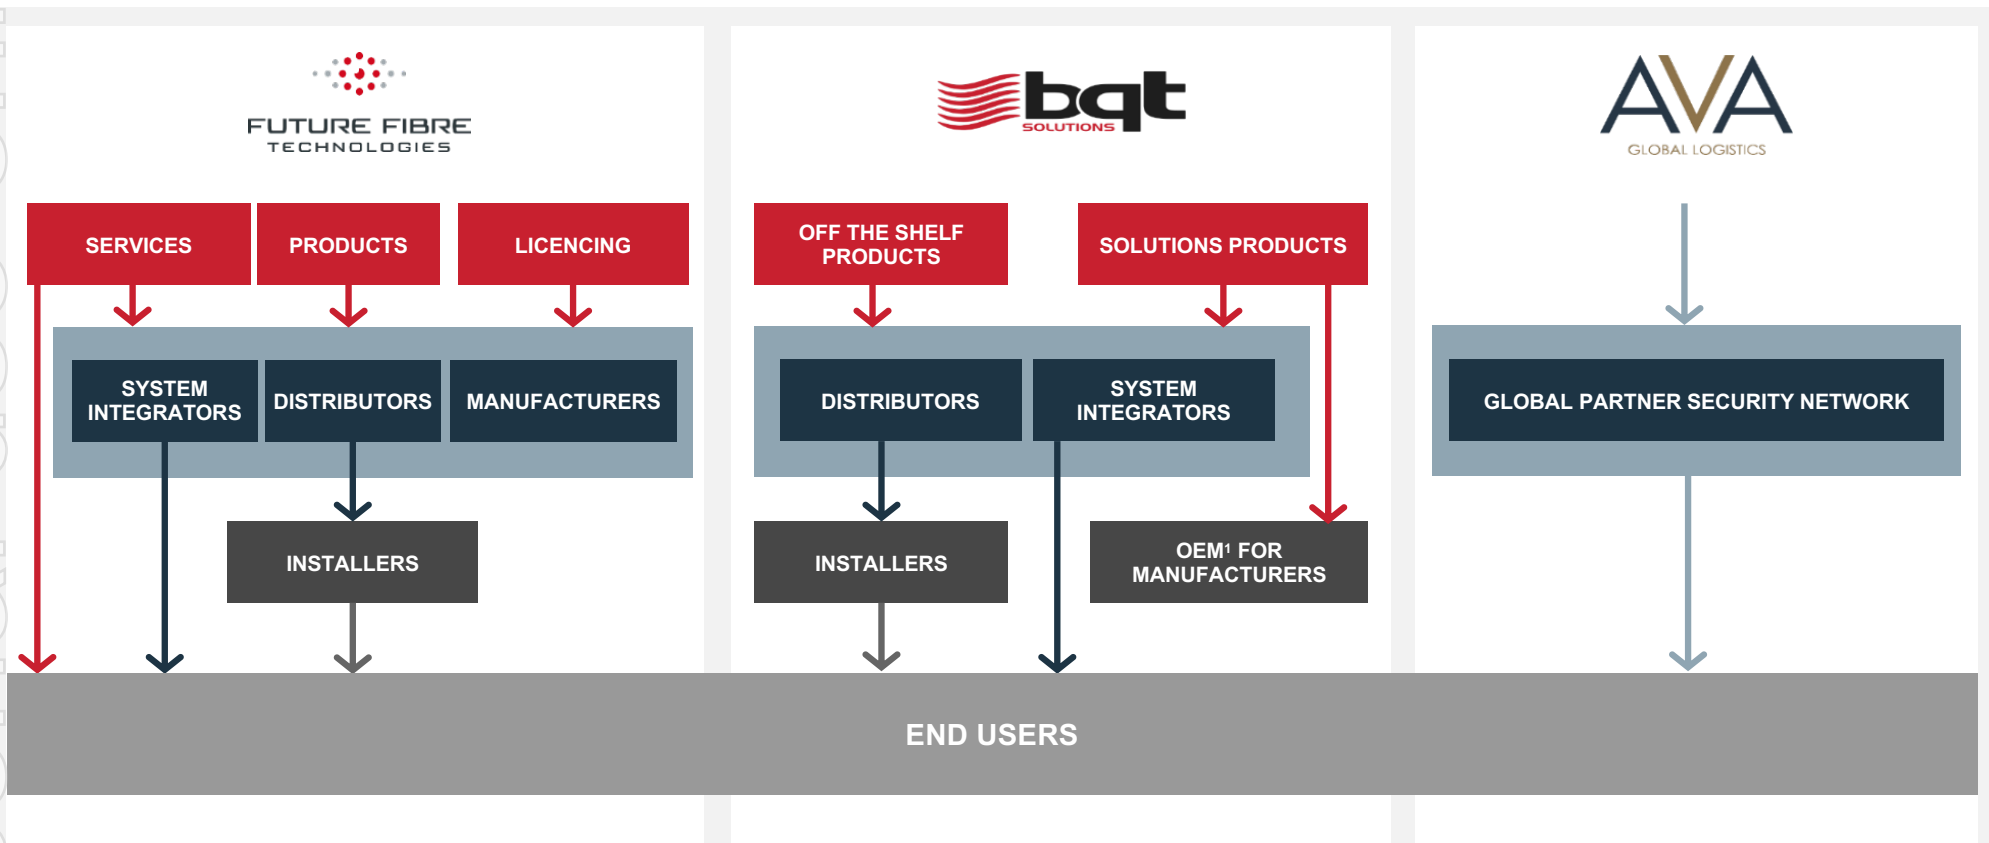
FUTURE FIBRE
TECHNOLOGIES

SERVICES

PRODUCTS

LICENCING

SYSTEM INTEGRATORS

DISTRIBUTORS

MANUFACTURERS

INSTALLERS

bqt
SOLUTIONS

OFF THE SHELF PRODUCTS

SOLUTIONS PRODUCTS

DISTRIBUTORS

SYSTEM INTEGRATORS

INSTALLERS

OEM$^1$ FOR MANUFACTURERS

AVA
GLOBAL LOGISTICS

GLOBAL PARTNER SECURITY NETWORK

END USERS